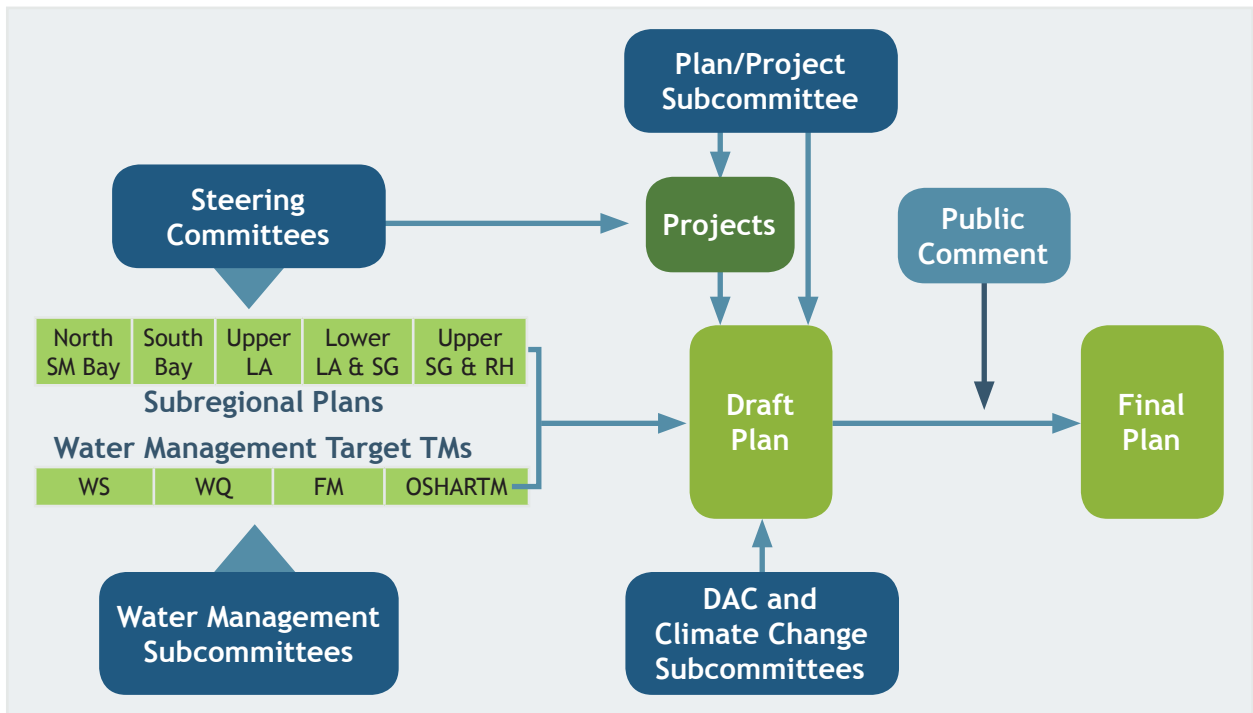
Plan/Project Subcommittee

Steering Committees

Projects

Public Comment

| North SM Bay | South Bay | Upper LA | Lower LA & SG | Upper SG & RH |
|---|---|---|---|---|

Subregional Plans

Water Management Target TMs

| WS | WQ | FM | OSHARTM |
|---|---|---|---|

Draft Plan

Final Plan

Water Management Subcommittees

DAC and Climate Change Subcommittees